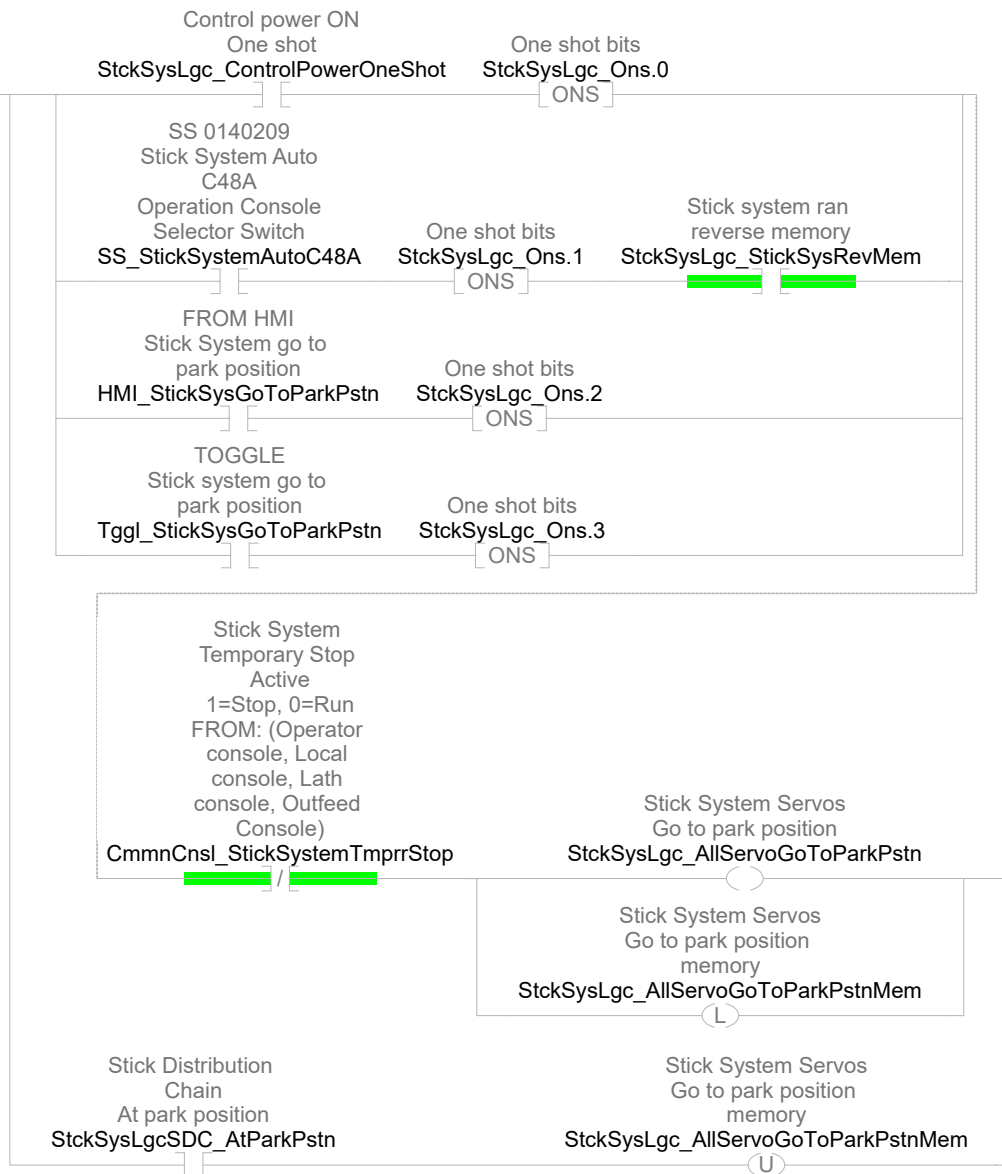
Control power ON
One shot
StckSysLgc_ControlPowerOneShot

One shot bits
StckSysLgc_Ons.0
ONS

SS 0140209
Stick System Auto
C48A
Operation Console
Selector Switch
SS_StickSystemAutoC48A

One shot bits
StckSysLgc_Ons.1
ONS

Stick system ran
reverse memory
StckSysLgc_StickSysRevMem

FROM HMI
Stick System go to
park position
HMI_StickSysGoToParkPstn

One shot bits
StckSysLgc_Ons.2
ONS

TOGGLE
Stick system go to
park position
Tggl_StickSysGoToParkPstn

One shot bits
StckSysLgc_Ons.3
ONS

Stick System
Temporary Stop
Active
1=Stop, 0=Run
FROM: (Operator
console, Local
console, Lath
console, Outfeed
Console)
CmmnCnsl_StickSystemTmprrStop
/

Stick System Servos
Go to park position
StckSysLgc_AllServoGoToParkPstn

Stick System Servos
Go to park position
memory
StckSysLgc_AllServoGoToParkPstnMem
L

Stick Distribution
Chain
At park position
StckSysLgcSDC_AtParkPstn

Stick System Servos
Go to park position
memory
StckSysLgc_AllServoGoToParkPstnMem
U